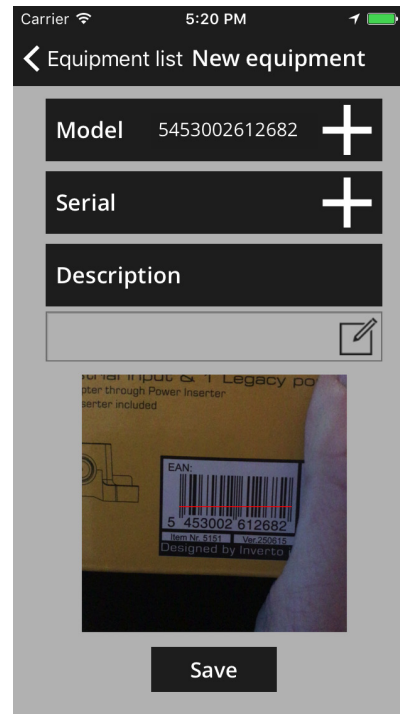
Carrier 5:20 PM

Equipment list New equipment

Model 5453002612682

Serial

Description

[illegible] Input & 1 Legacy po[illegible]
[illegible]pter through Power Inserter
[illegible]serter included

EAN:
5 453002 612682
Item Nr. 5151 Ver.250615
Designed by Inverto

Save